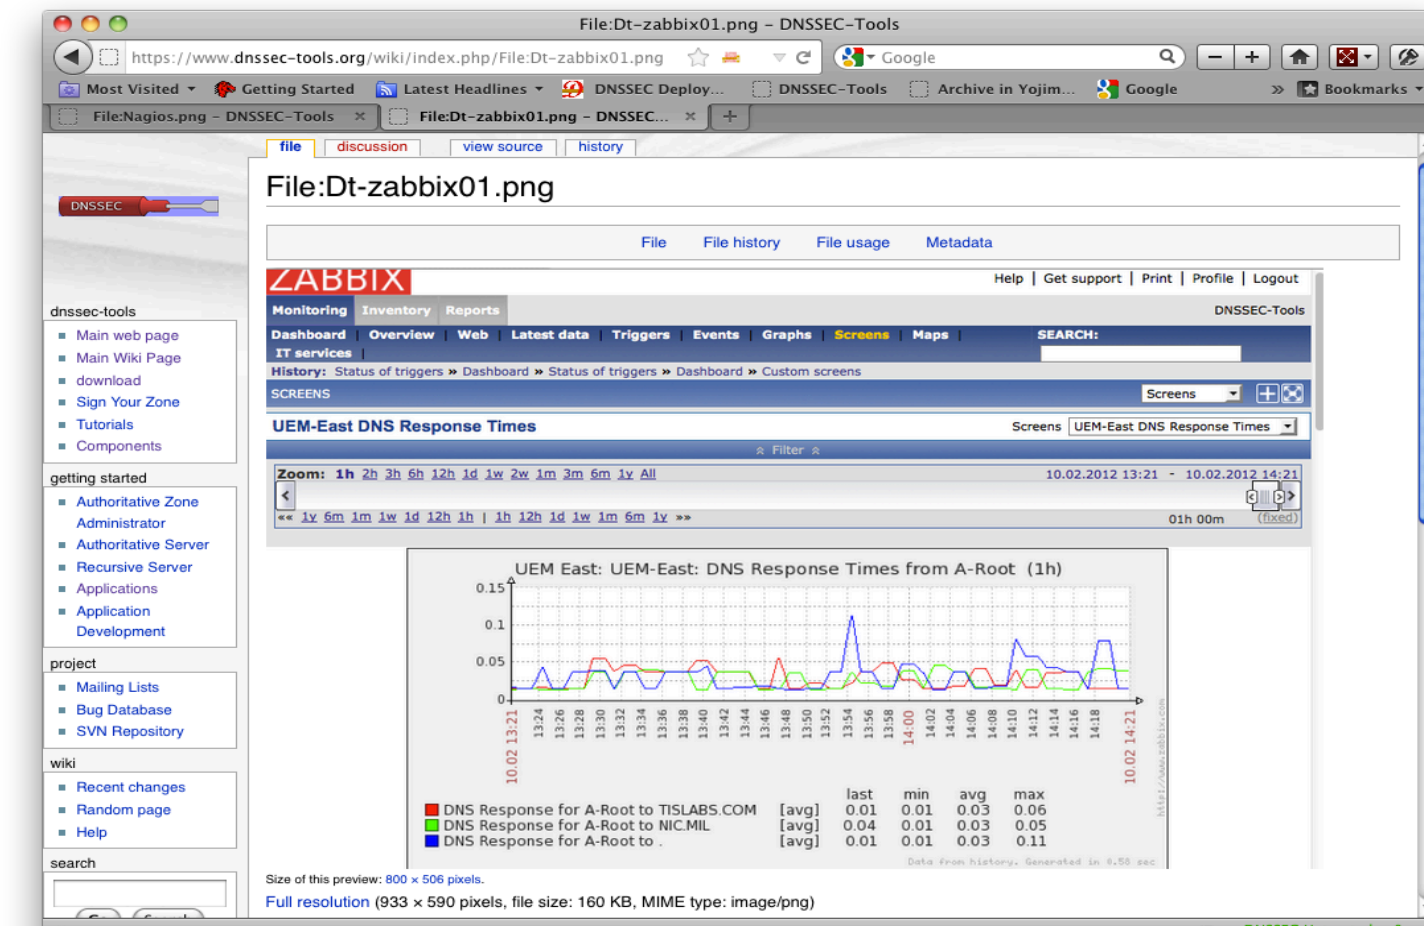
File:Dt-zabbix01.png - DNSSEC-Tools

https://www.dnssec-tools.org/wiki/index.php/File:Dt-zabbix01.png

Google

Most Visited Getting Started Latest Headlines DNSSEC Deploy... DNSSEC-Tools Archive in Yojim... Google » Bookmarks

File:Nagios.png - DNSSEC-Tools × File:Dt-zabbix01.png - DNSSEC... × +

file discussion view source history

File:Dt-zabbix01.png

DNSSEC

File File history File usage Metadata

dnssec-tools
- Main web page
- Main Wiki Page
- download
- Sign Your Zone
- Tutorials
- Components

getting started
- Authoritative Zone Administrator
- Authoritative Server
- Recursive Server
- Applications
- Application Development

project
- Mailing Lists
- Bug Database
- SVN Repository

wiki
- Recent changes
- Random page
- Help

search

ZABBIX

Help | Get support | Print | Profile | Logout

Monitoring Inventory Reports DNSSEC-Tools

Dashboard | Overview | Web | Latest data | Triggers | Events | Graphs | Screens | Maps | IT services | SEARCH:

History: Status of triggers » Dashboard » Status of triggers » Dashboard » Custom screens

SCREENS Screens

UEM-East DNS Response Times Screens UEM-East DNS Response Times

Filter

Zoom: 1h 2h 3h 6h 12h 1d 1w 2w 1m 3m 6m 1y All 10.02.2012 13:21 - 10.02.2012 14:21

«« 1y 6m 1m 1w 1d 12h 1h | 1h 12h 1d 1w 1m 6m 1y »» 01h 00m (fixed)

UEM East: UEM-East: DNS Response Times from A-Root (1h)

0.15
0.1
0.05
0

10.02 13:21 13:24 13:26 13:28 13:30 13:32 13:34 13:36 13:38 13:40 13:42 13:44 13:46 13:48 13:50 13:52 13:54 13:56 13:58 14:00 14:02 14:04 14:06 14:08 14:10 14:12 14:14 14:16 14:18 10.02 14:21

| | | last | min | avg | max |
|---|---|---|---|---|---|
| DNS Response for A-Root to TISLABS.COM | [avg] | 0.01 | 0.01 | 0.03 | 0.06 |
| DNS Response for A-Root to NIC.MIL | [avg] | 0.04 | 0.01 | 0.03 | 0.05 |
| DNS Response for A-Root to . | [avg] | 0.01 | 0.01 | 0.03 | 0.11 |

Data from history. Generated in 0.58 sec

Size of this preview: 800 × 506 pixels.

Full resolution (933 × 590 pixels, file size: 160 KB, MIME type: image/png)